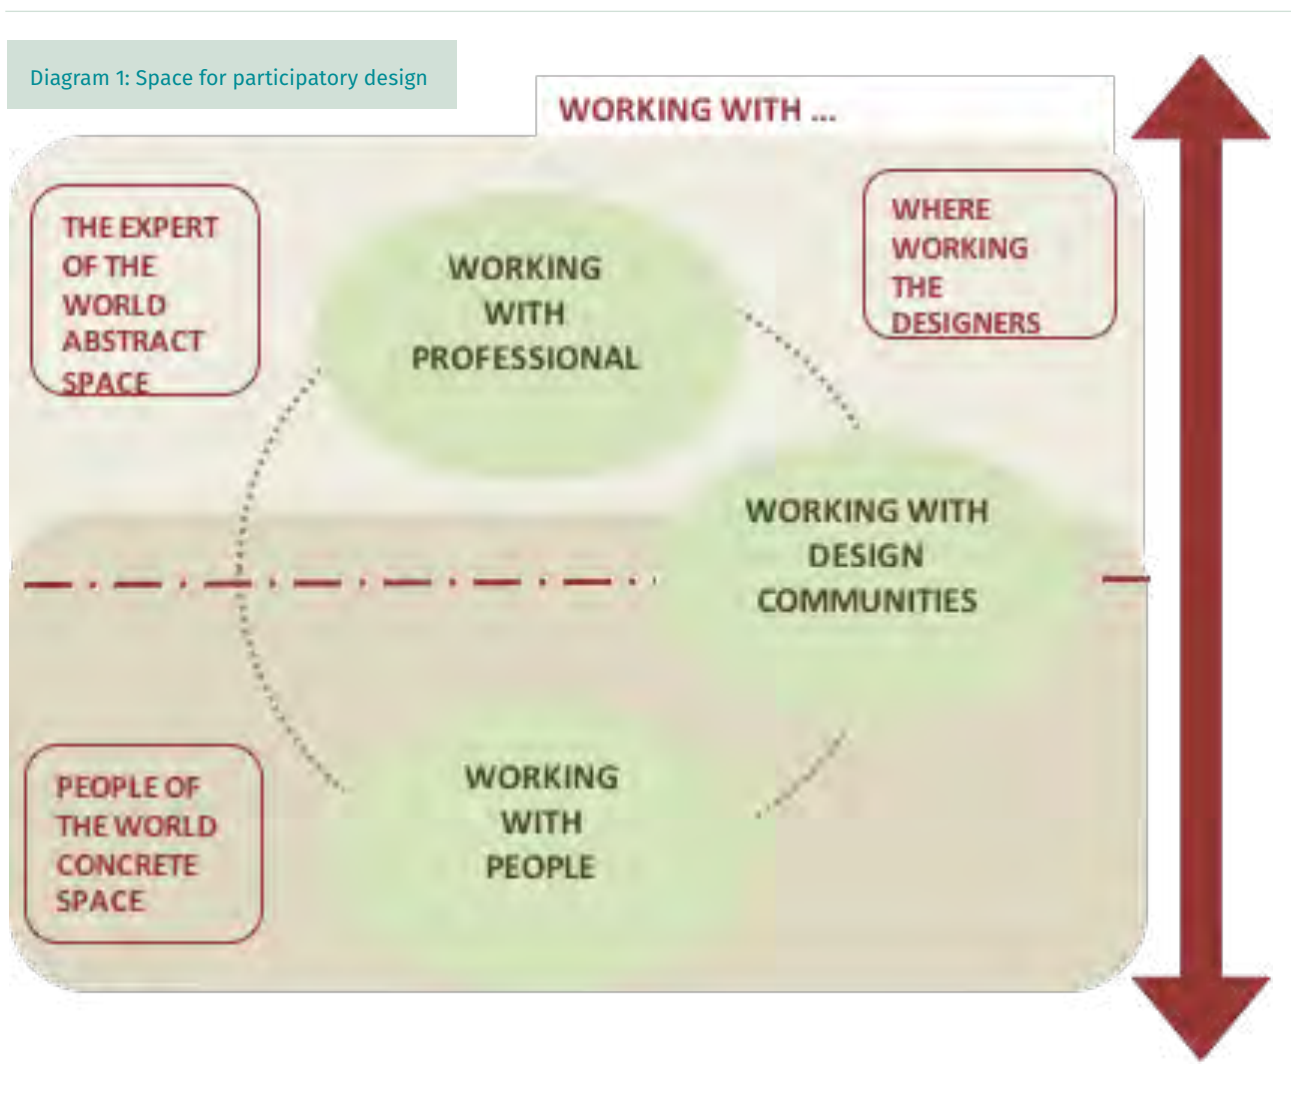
Diagram 1: Space for participatory design

WORKING WITH ...

THE EXPERT OF THE WORLD ABSTRACT SPACE

WORKING WITH PROFESSIONAL

WHERE WORKING THE DESIGNERS

WORKING WITH DESIGN COMMUNITIES

PEOPLE OF THE WORLD CONCRETE SPACE

WORKING WITH PEOPLE